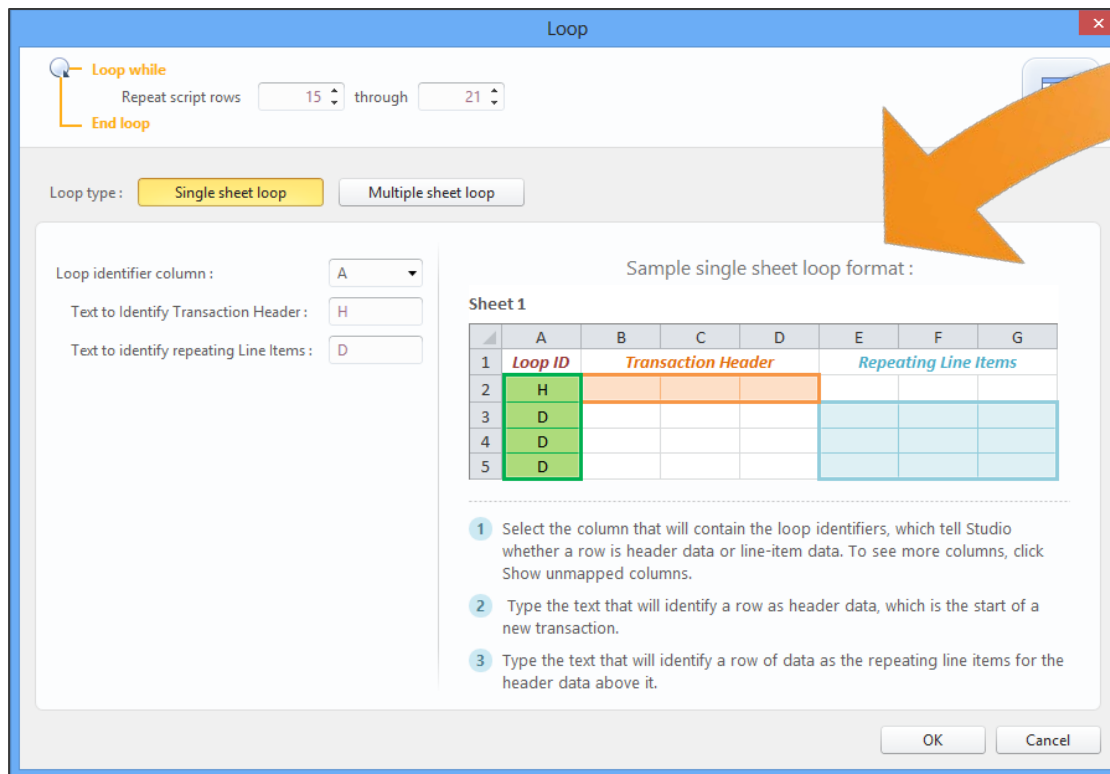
Loop

Loop while
Repeat script rows 15 through 21
End loop

Loop type : Single sheet loop Multiple sheet loop

Loop identifier column : A
Text to Identify Transaction Header : H
Text to identify repeating Line Items : D

Sample single sheet loop format :

Sheet 1

| | A | B | C | D | E | F | G |
|---|---|---|---|---|---|---|---|
| 1 | Loop ID | Transaction Header | | | Repeating Line Items | | |
| 2 | H | | | | | | |
| 3 | D | | | | | | |
| 4 | D | | | | | | |
| 5 | D | | | | | | |

1 Select the column that will contain the loop identifiers, which tell Studio whether a row is header data or line-item data. To see more columns, click Show unmapped columns.

2 Type the text that will identify a row as header data, which is the start of a new transaction.

3 Type the text that will identify a row of data as the repeating line items for the header data above it.

OK Cancel